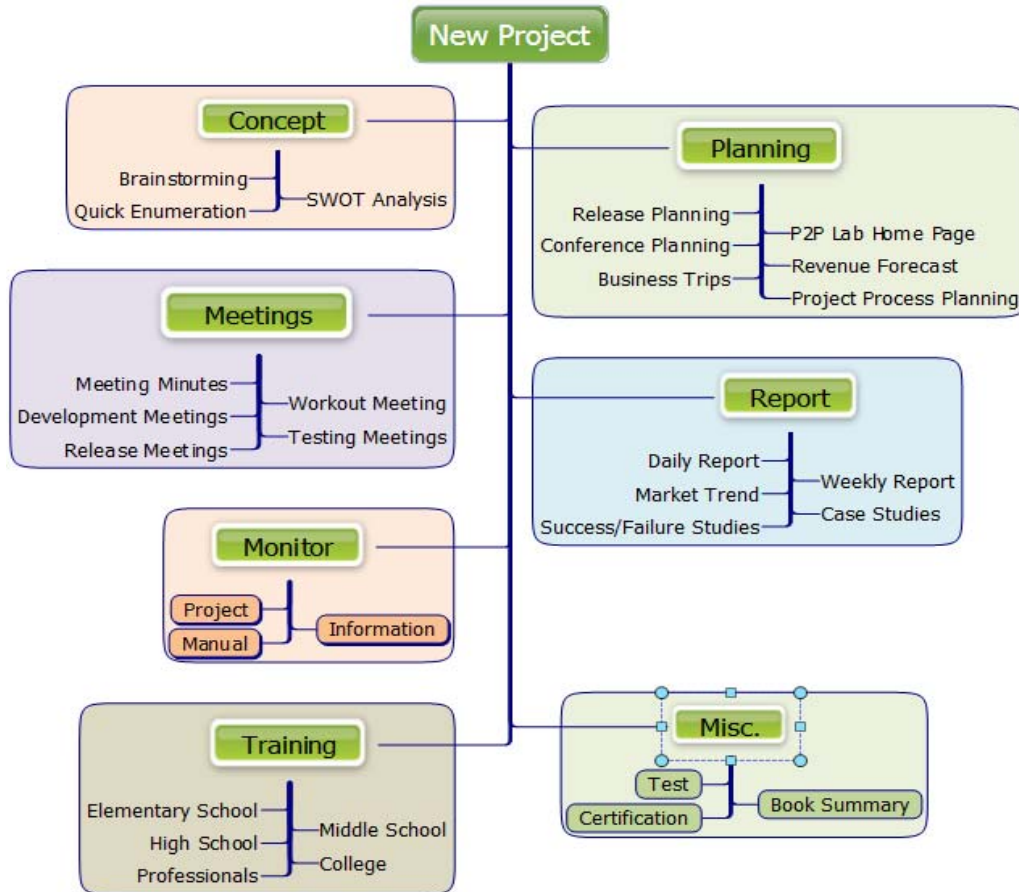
New Project

Concept

Brainstorming
Quick Enumeration
SWOT Analysis

Planning

Release Planning
Conference Planning
Business Trips
P2P Lab Home Page
Revenue Forecast
Project Process Planning

Meetings

Meeting Minutes
Development Meetings
Release Meetings
Workout Meeting
Testing Meetings

Report

Daily Report
Market Trend
Success/Failure Studies
Weekly Report
Case Studies

Monitor

Project
Manual
Information

Training

Elementary School
High School
Professionals
Middle School
College

Misc.

Test
Certification
Book Summary